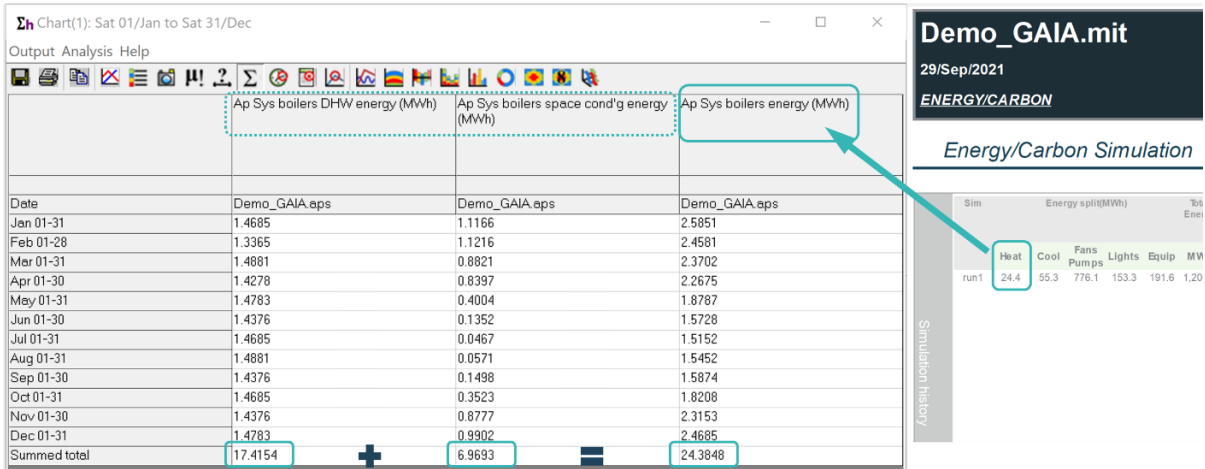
Chart(1): Sat 01/Jan to Sat 31/Dec

Output Analysis Help

|  | Ap Sys boilers DHW energy (MWh) | Ap Sys boilers space cond'g energy (MWh) | Ap Sys boilers energy (MWh) |
|---|---|---|---|
| Date | Demo_GAIA.aps | Demo_GAIA.aps | Demo_GAIA.aps |
| Jan 01-31 | 1.4685 | 1.1166 | 2.5851 |
| Feb 01-28 | 1.3365 | 1.1216 | 2.4581 |
| Mar 01-31 | 1.4881 | 0.8821 | 2.3702 |
| Apr 01-30 | 1.4278 | 0.8397 | 2.2675 |
| May 01-31 | 1.4783 | 0.4004 | 1.8787 |
| Jun 01-30 | 1.4376 | 0.1352 | 1.5728 |
| Jul 01-31 | 1.4685 | 0.0467 | 1.5152 |
| Aug 01-31 | 1.4881 | 0.0571 | 1.5452 |
| Sep 01-30 | 1.4376 | 0.1498 | 1.5874 |
| Oct 01-31 | 1.4685 | 0.3523 | 1.8208 |
| Nov 01-30 | 1.4376 | 0.8777 | 2.3153 |
| Dec 01-31 | 1.4783 | 0.9902 | 2.4685 |
| Summed total | 17.4154 | 6.9693 | 24.3848 |

Demo_GAIA.mit
29/Sep/2021
ENERGY/CARBON

Energy/Carbon Simulation

Simulation history

| Sim | Heat | Cool | Fans Pumps | Lights | Equip | MW |
|---|---|---|---|---|---|---|
| run1 | 24.4 | 55.3 | 776.1 | 153.3 | 191.6 | 1,20 |

Energy split(MWh)
Tot Ener